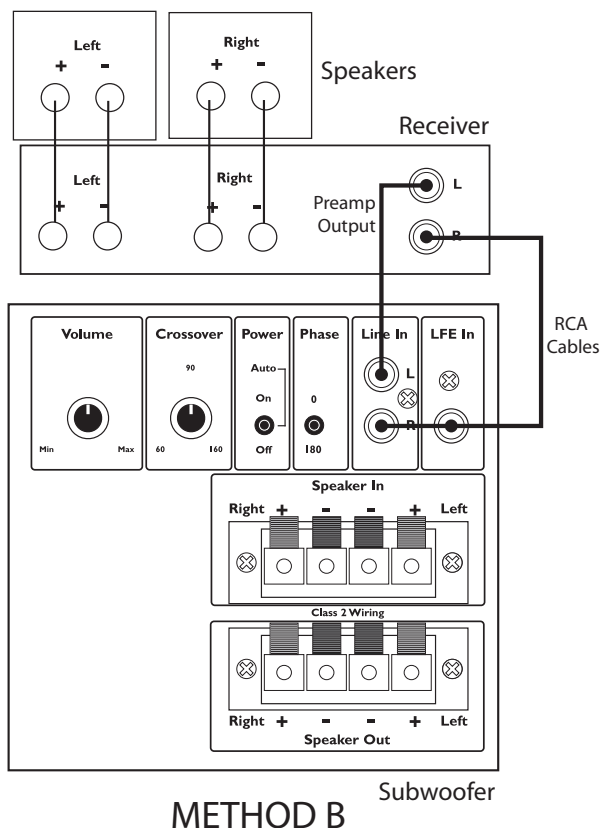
Left
+ -

Right
+ -

Speakers

Receiver

Left
+ -

Right
+ -

Preamp Output

L

R

RCA Cables

Volume
Min Max

Crossover
90
60 160

Power
Auto
On
Off

Phase
0
180

Line In
L
R

LFE In

Speaker In
Right + - - + Left

Class 2 Wiring

Right + - - + Left
Speaker Out

Subwoofer

METHOD B